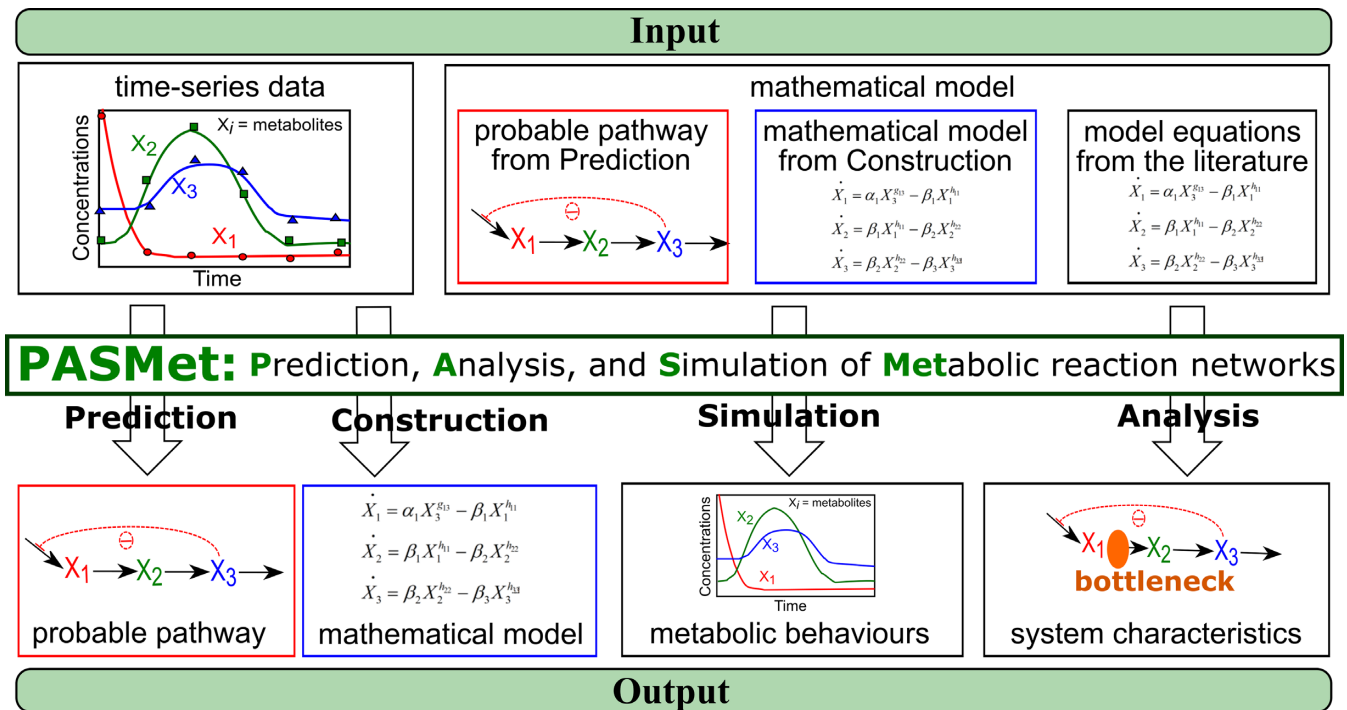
Input

time-series data

$X_i$ = metabolites

$X_2$

$X_3$

$X_1$

Concentrations

Time

mathematical model

probable pathway from Prediction

$\ominus$

$X_1 \rightarrow X_2 \rightarrow X_3 \rightarrow$

mathematical model from Construction

$\dot{X}_1 = \alpha_1 X_3^{g_{13}} - \beta_1 X_1^{h_{11}}$

$\dot{X}_2 = \beta_1 X_1^{h_{11}} - \beta_2 X_2^{h_{22}}$

$\dot{X}_3 = \beta_2 X_2^{h_{22}} - \beta_3 X_3^{h_{33}}$

model equations from the literature

$\dot{X}_1 = \alpha_1 X_3^{g_{13}} - \beta_1 X_1^{h_{11}}$

$\dot{X}_2 = \beta_1 X_1^{h_{11}} - \beta_2 X_2^{h_{22}}$

$\dot{X}_3 = \beta_2 X_2^{h_{22}} - \beta_3 X_3^{h_{33}}$

PASMet: Prediction, Analysis, and Simulation of Metabolic reaction networks

Prediction

Construction

Simulation

Analysis

$\ominus$

$X_1 \rightarrow X_2 \rightarrow X_3 \rightarrow$

probable pathway

$\dot{X}_1 = \alpha_1 X_3^{g_{13}} - \beta_1 X_1^{h_{11}}$

$\dot{X}_2 = \beta_1 X_1^{h_{11}} - \beta_2 X_2^{h_{22}}$

$\dot{X}_3 = \beta_2 X_2^{h_{22}} - \beta_3 X_3^{h_{33}}$

mathematical model

$X_i$ = metabolites

$X_2$

$X_3$

$X_1$

Concentrations

Time

metabolic behaviours

$\ominus$

$X_1 \rightarrow X_2 \rightarrow X_3 \rightarrow$

bottleneck

system characteristics

Output